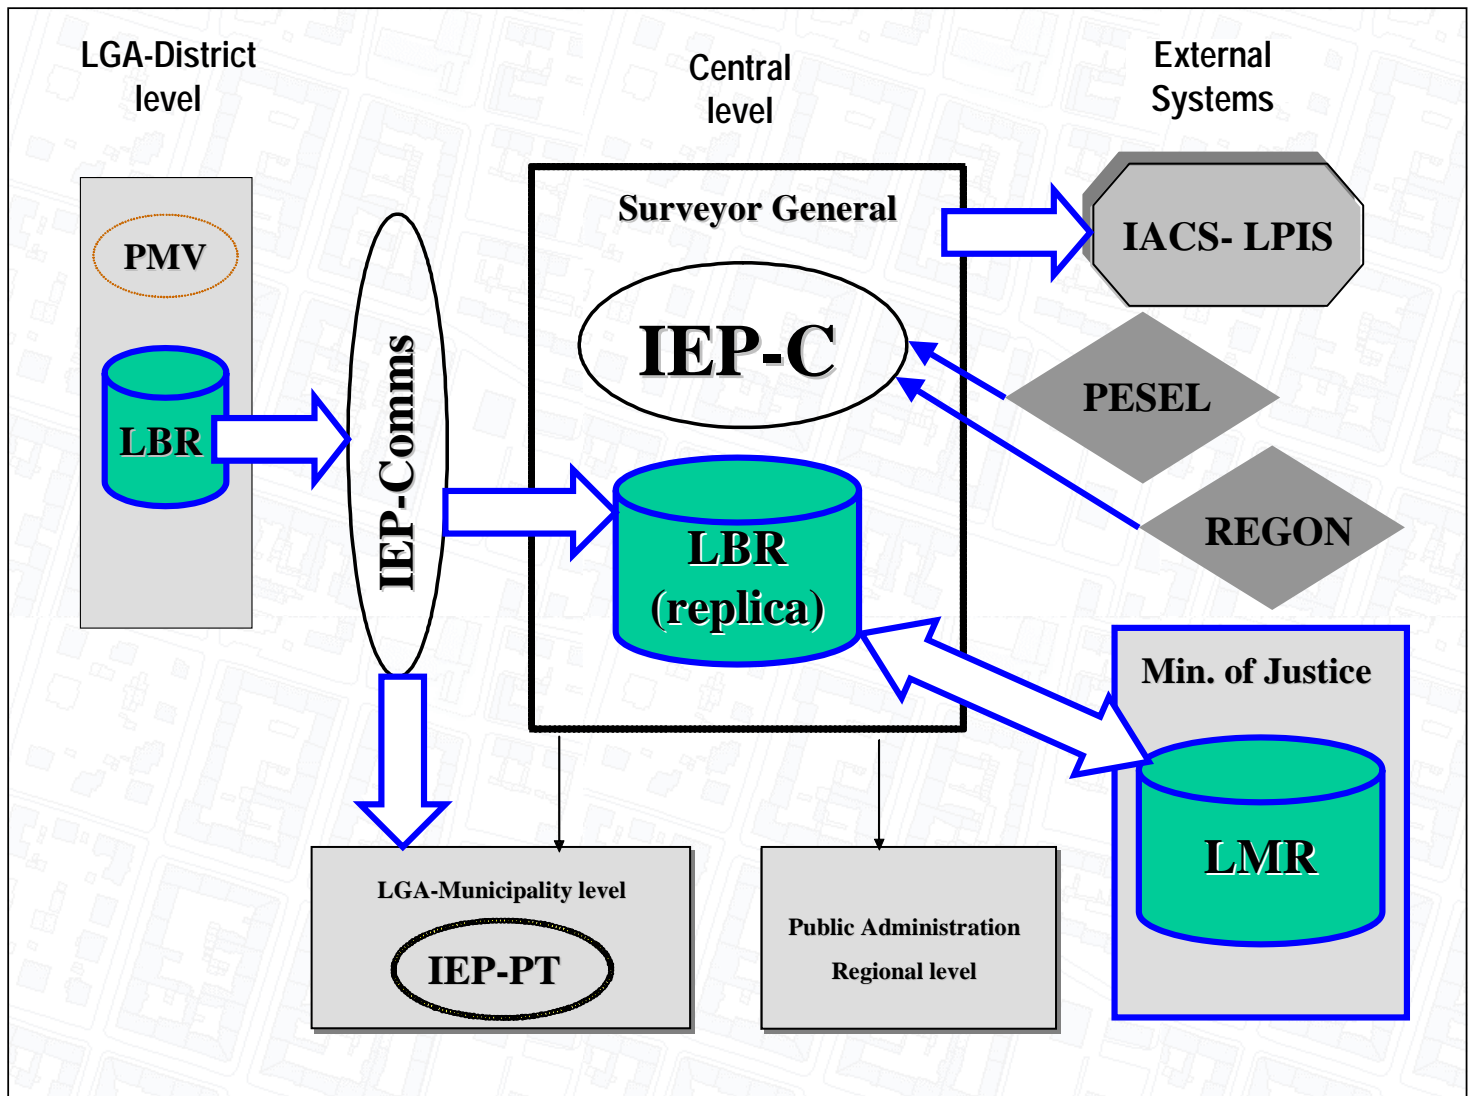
LGA-District level

Central level

External Systems

PMV

LBR

IEP-Comms

Surveyor General

IEP-C

LBR (replica)

IACS- LPIS

PESEL

REGON

Min. of Justice

LMR

LGA-Municipality level

IEP-PT

Public Administration Regional level